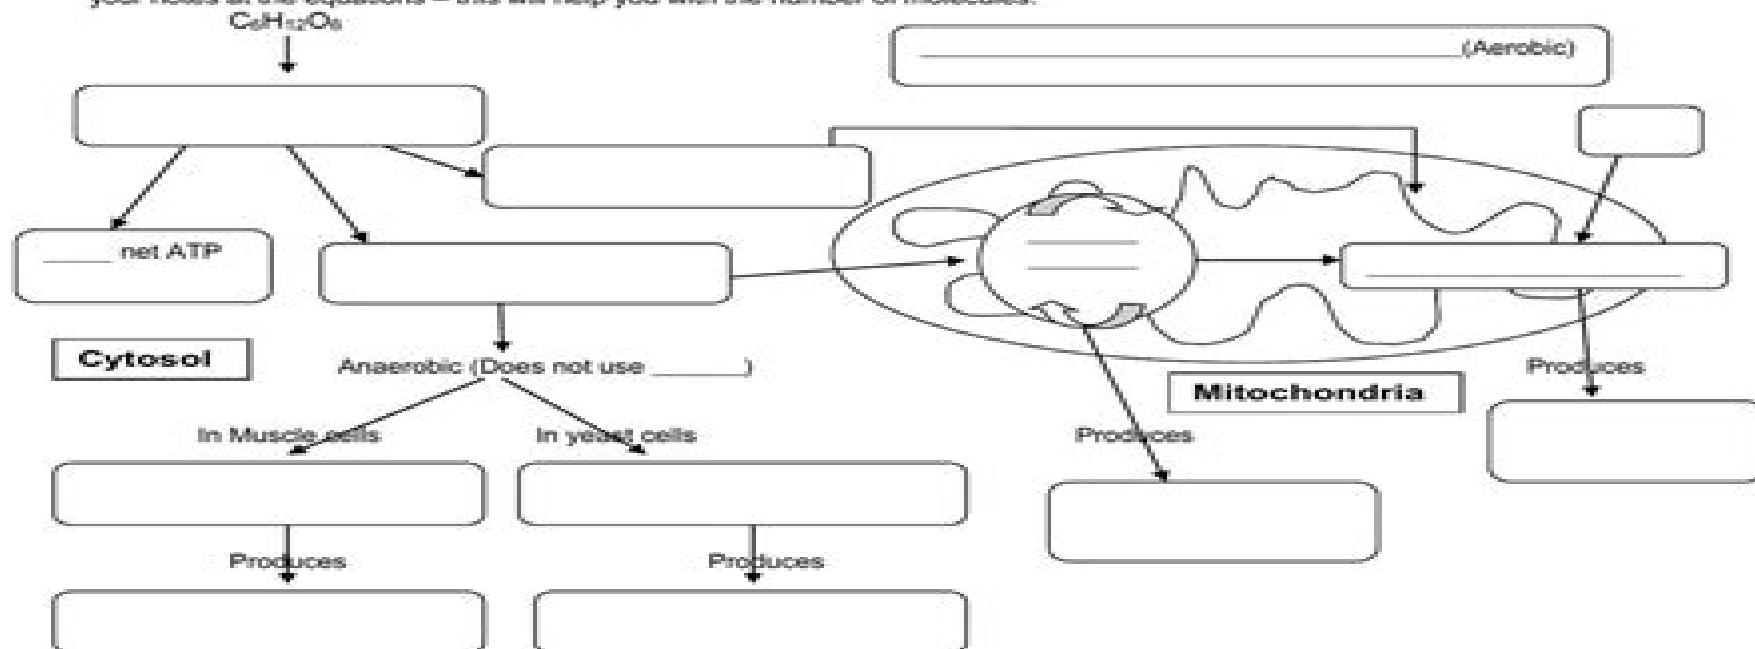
your notes at the equations – this will help you with the number of molecules.

$C_6H_{12}O_6$

_______________________________(Aerobic)

_____ net ATP

Cytosol

Anaerobic (Does not use _______)

In Muscle cells

In yeast cells

Produces

Produces

Mitochondria

Produces

Produces